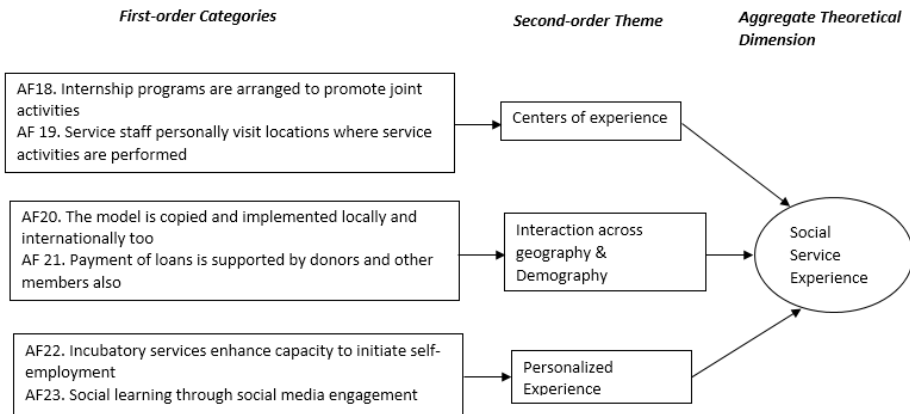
First-order Categories

Second-order Theme

Aggregate Theoretical Dimension

AF18. Internship programs are arranged to promote joint activities
AF 19. Service staff personally visit locations where service activities are performed

Centers of experience

AF20. The model is copied and implemented locally and internationally too
AF 21. Payment of loans is supported by donors and other members also

Interaction across geography & Demography

Social Service Experience

AF22. Incubatory services enhance capacity to initiate self-employment
AF23. Social learning through social media engagement

Personalized Experience